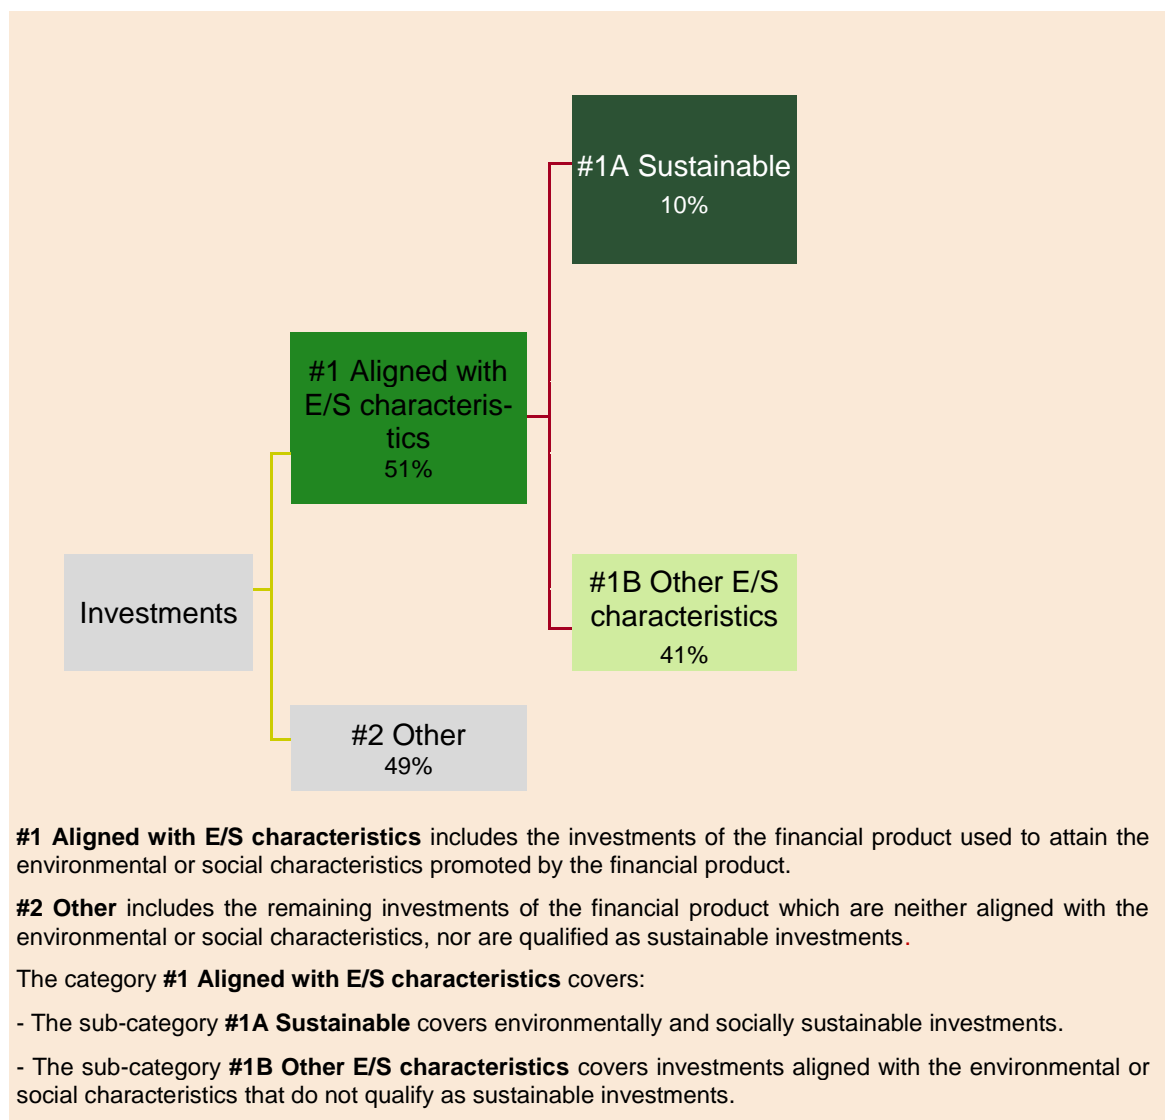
#1A Sustainable
10%

#1 Aligned with E/S characteristics
51%

Investments

#1B Other E/S characteristics
41%

#2 Other
49%

**#1 Aligned with E/S characteristics** includes the investments of the financial product used to attain the environmental or social characteristics promoted by the financial product.

**#2 Other** includes the remaining investments of the financial product which are neither aligned with the environmental or social characteristics, nor are qualified as sustainable investments.

The category **#1 Aligned with E/S characteristics** covers:

- The sub-category **#1A Sustainable** covers environmentally and socially sustainable investments.

- The sub-category **#1B Other E/S characteristics** covers investments aligned with the environmental or social characteristics that do not qualify as sustainable investments.